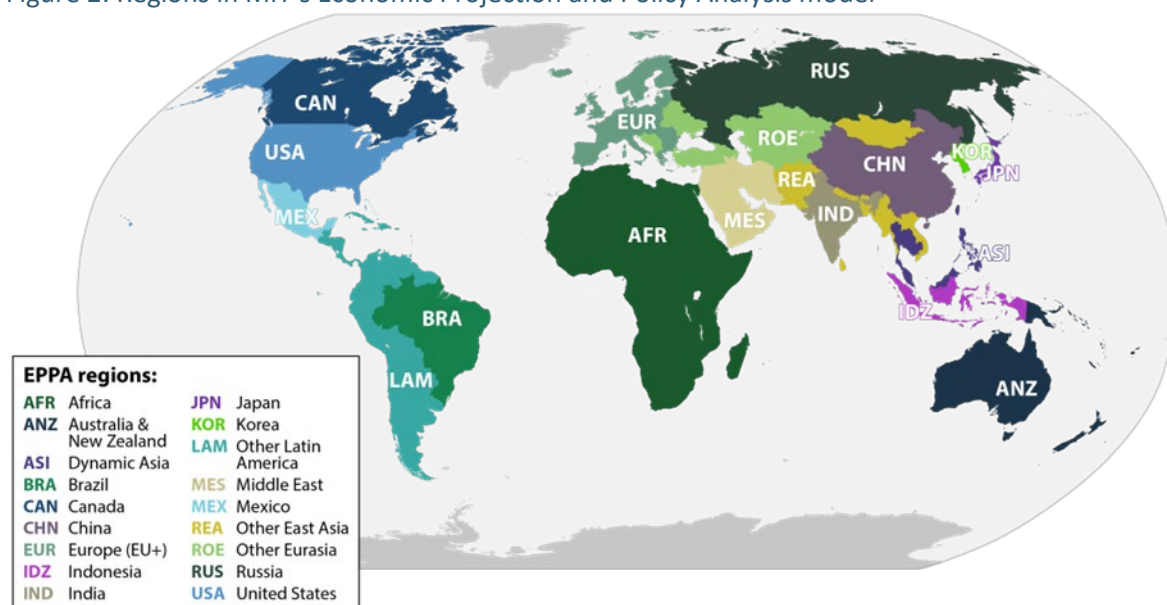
Figure 1. Regions in MIT's Economic Projection and Policy Analysis model

RUS
CAN
EUR
ROE
USA
CHN
KOR
JPN
REA
MEX
MES
IND
AFR
ASI
BRA
IDZ
LAM
ANZ

EPPA regions:
AFR Africa
ANZ Australia & New Zealand
ASI Dynamic Asia
BRA Brazil
CAN Canada
CHN China
EUR Europe (EU+)
IDZ Indonesia
IND India
JPN Japan
KOR Korea
LAM Other Latin America
MES Middle East
MEX Mexico
REA Other East Asia
ROE Other Eurasia
RUS Russia
USA United States